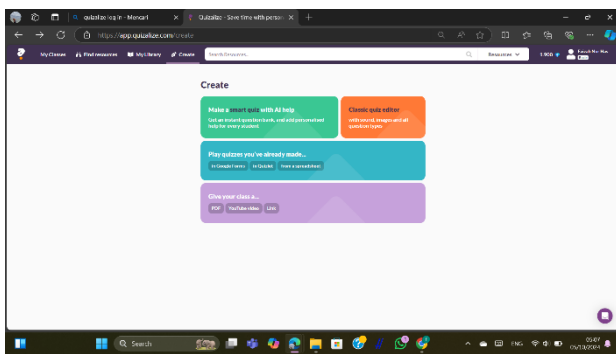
quizalize log in - Mencari
Quizalize - Save time with person
https://app.quizalize.com/create
My Classes
Find resources
My Library
Create
Search Resources...
Resources
1,000
Create
Make a smart quiz with AI help
Get an instant question bank, and add personalised help for every student
Classic quiz editor
With sound, images and all question types
Play quizzes you've already made...
In Google Forms
In Quizlet
From a spreadsheet
Give your class a...
PDF
YouTube video
Link
Search
ENG
05:47
05/23/2024